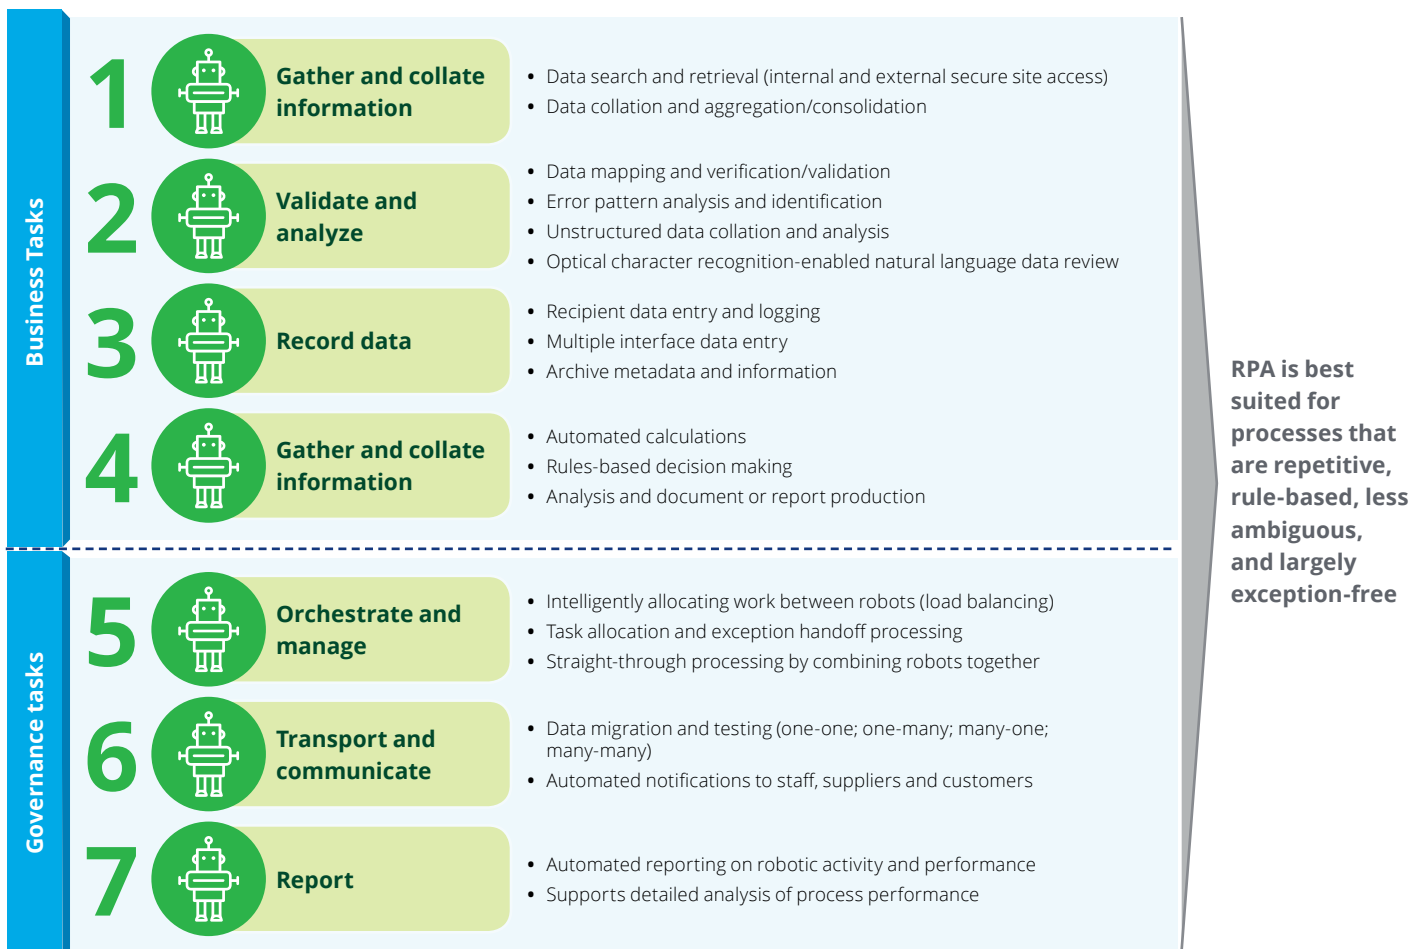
Business Tasks

1 Gather and collate information
- Data search and retrieval (internal and external secure site access)
- Data collation and aggregation/consolidation

2 Validate and analyze
- Data mapping and verification/validation
- Error pattern analysis and identification
- Unstructured data collation and analysis
- Optical character recognition-enabled natural language data review

3 Record data
- Recipient data entry and logging
- Multiple interface data entry
- Archive metadata and information

4 Gather and collate information
- Automated calculations
- Rules-based decision making
- Analysis and document or report production

Governance tasks

5 Orchestrate and manage
- Intelligently allocating work between robots (load balancing)
- Task allocation and exception handoff processing
- Straight-through processing by combining robots together

6 Transport and communicate
- Data migration and testing (one-one; one-many; many-one; many-many)
- Automated notifications to staff, suppliers and customers

7 Report
- Automated reporting on robotic activity and performance
- Supports detailed analysis of process performance

RPA is best suited for processes that are repetitive, rule-based, less ambiguous, and largely exception-free